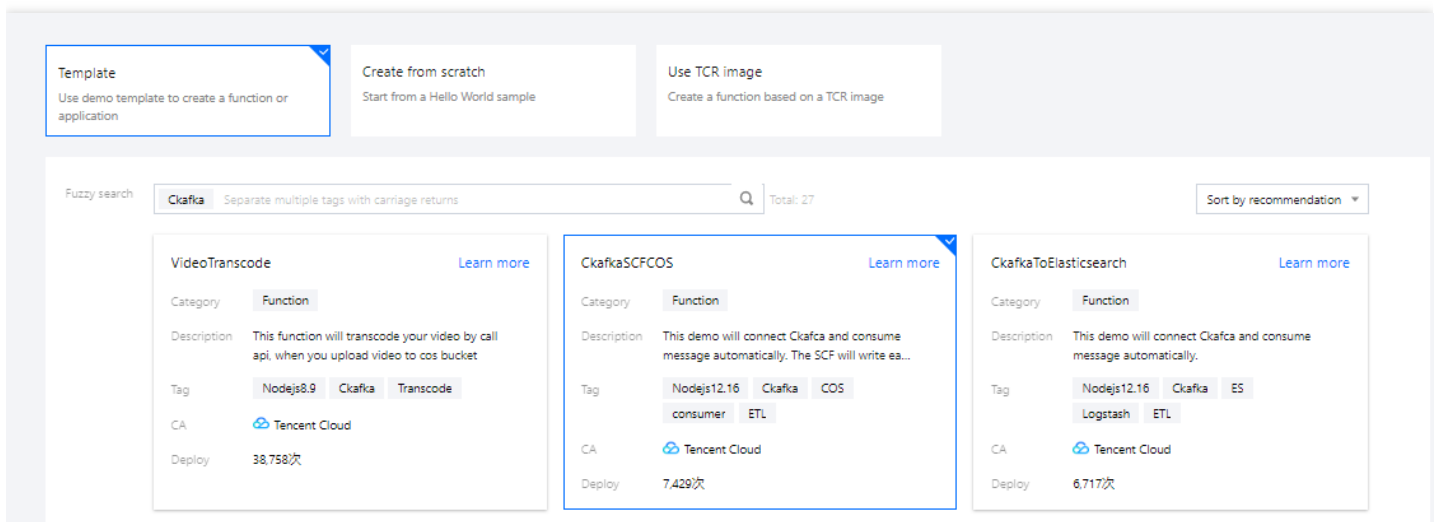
Template
Use demo template to create a function or application

Create from scratch
Start from a Hello World sample

Use TCR image
Create a function based on a TCR image

Fuzzy search
Ckafka Separate multiple tags with carriage returns
Total: 27
Sort by recommendation

VideoTranscode
Learn more
Category Function
Description This function will transcode your video by call api, when you upload video to cos bucket
Tag Nodejs8.9 Ckafka Transcode
CA Tencent Cloud
Deploy 38,758次

CkafkaSCFCOS
Learn more
Category Function
Description This demo will connect Ckafca and consume message automatically. The SCF will write ea...
Tag Nodejs12.16 Ckafka COS consumer ETL
CA Tencent Cloud
Deploy 7,429次

CkafkaToElasticsearch
Learn more
Category Function
Description This demo will connect Ckafca and consume message automatically.
Tag Nodejs12.16 Ckafka ES Logstash ETL
CA Tencent Cloud
Deploy 6,717次